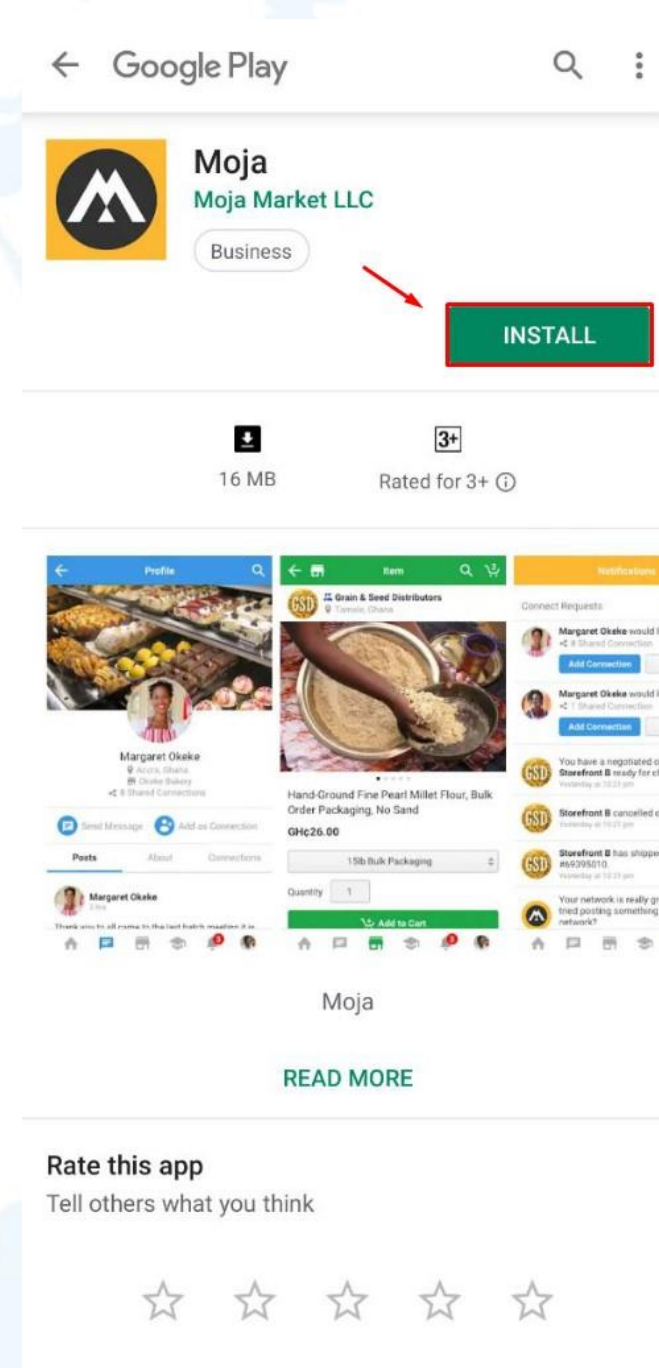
Google Play

Moja
Moja Market LLC
Business

INSTALL

16 MB

3+
Rated for 3+ ⓘ

Profile
Margaret Okeke
Accra, Ghana
Okeke Bakery
8 Shared Connections
Send Message
Add as Connection
Posts
About
Connections
Margaret Okeke
2 hrs
Thank you to all came to the last batch meeting it is

Item
Grain & Seed Distributors
Tamale, Ghana
Hand-Ground Fine Pearl Millet Flour, Bulk Order Packaging, No Sand
GH₵26.00
15lb Bulk Packaging
Quantity 1
Add to Cart

Notifications
Connect Requests
Margaret Okeke would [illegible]
8 Shared Connection
Add Connection
Margaret Okeke would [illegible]
1 Shared Connection
Add Connection
You have a negotiated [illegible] Storefront B ready for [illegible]
Yesterday at 10:25 pm
Storefront B cancelled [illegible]
Yesterday at 10:25 pm
Storefront B has shipped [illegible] #69395010.
Yesterday at 10:25 pm
Your network is really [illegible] tried posting something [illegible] network?

Moja

READ MORE

Rate this app
Tell others what you think